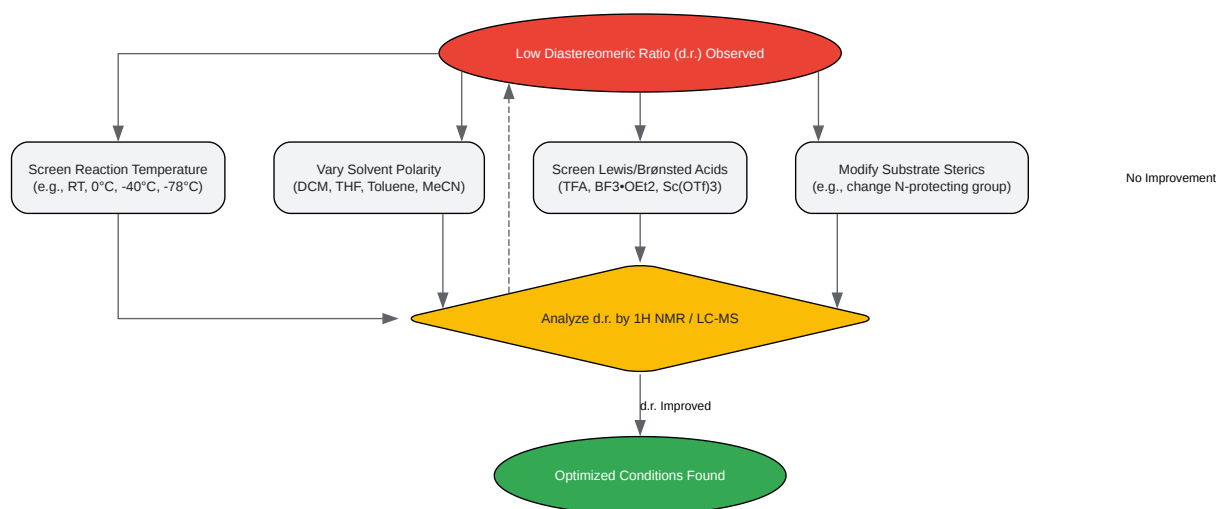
Low Diastereomeric Ratio (d.r.) Observed

Screen Reaction Temperature
(e.g., RT, 0°C, -40°C, -78°C)

Vary Solvent Polarity
(DCM, THF, Toluene, MeCN)

Screen Lewis/Brønsted Acids
(TFA, BF3•OEt2, Sc(OTf)3)

Modify Substrate Sterics
(e.g., change N-protecting group)

No Improvement

Analyze d.r. by 1H NMR / LC-MS

d.r. Improved

Optimized Conditions Found